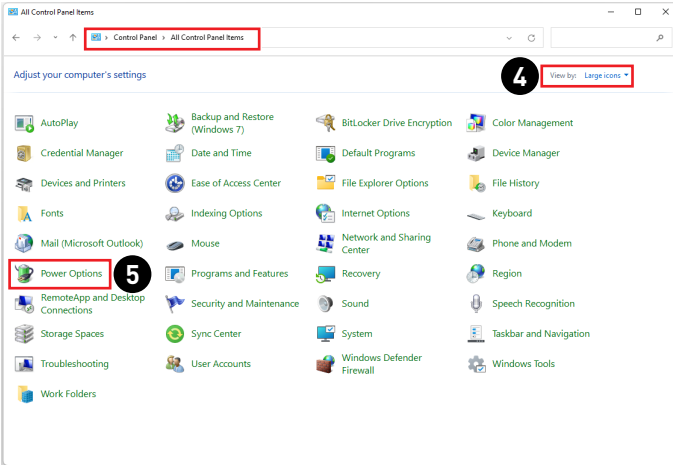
All Control Panel Items

Control Panel › All Control Panel Items

Adjust your computer's settings

4

View by: Large icons

AutoPlay
Backup and Restore (Windows 7)
BitLocker Drive Encryption
Color Management
Credential Manager
Date and Time
Default Programs
Device Manager
Devices and Printers
Ease of Access Center
File Explorer Options
File History
Fonts
Indexing Options
Internet Options
Keyboard
Mail (Microsoft Outlook)
Mouse
Network and Sharing Center
Phone and Modem
Power Options
5
Programs and Features
Recovery
Region
RemoteApp and Desktop Connections
Security and Maintenance
Sound
Speech Recognition
Storage Spaces
Sync Center
System
Taskbar and Navigation
Troubleshooting
User Accounts
Windows Defender Firewall
Windows Tools
Work Folders